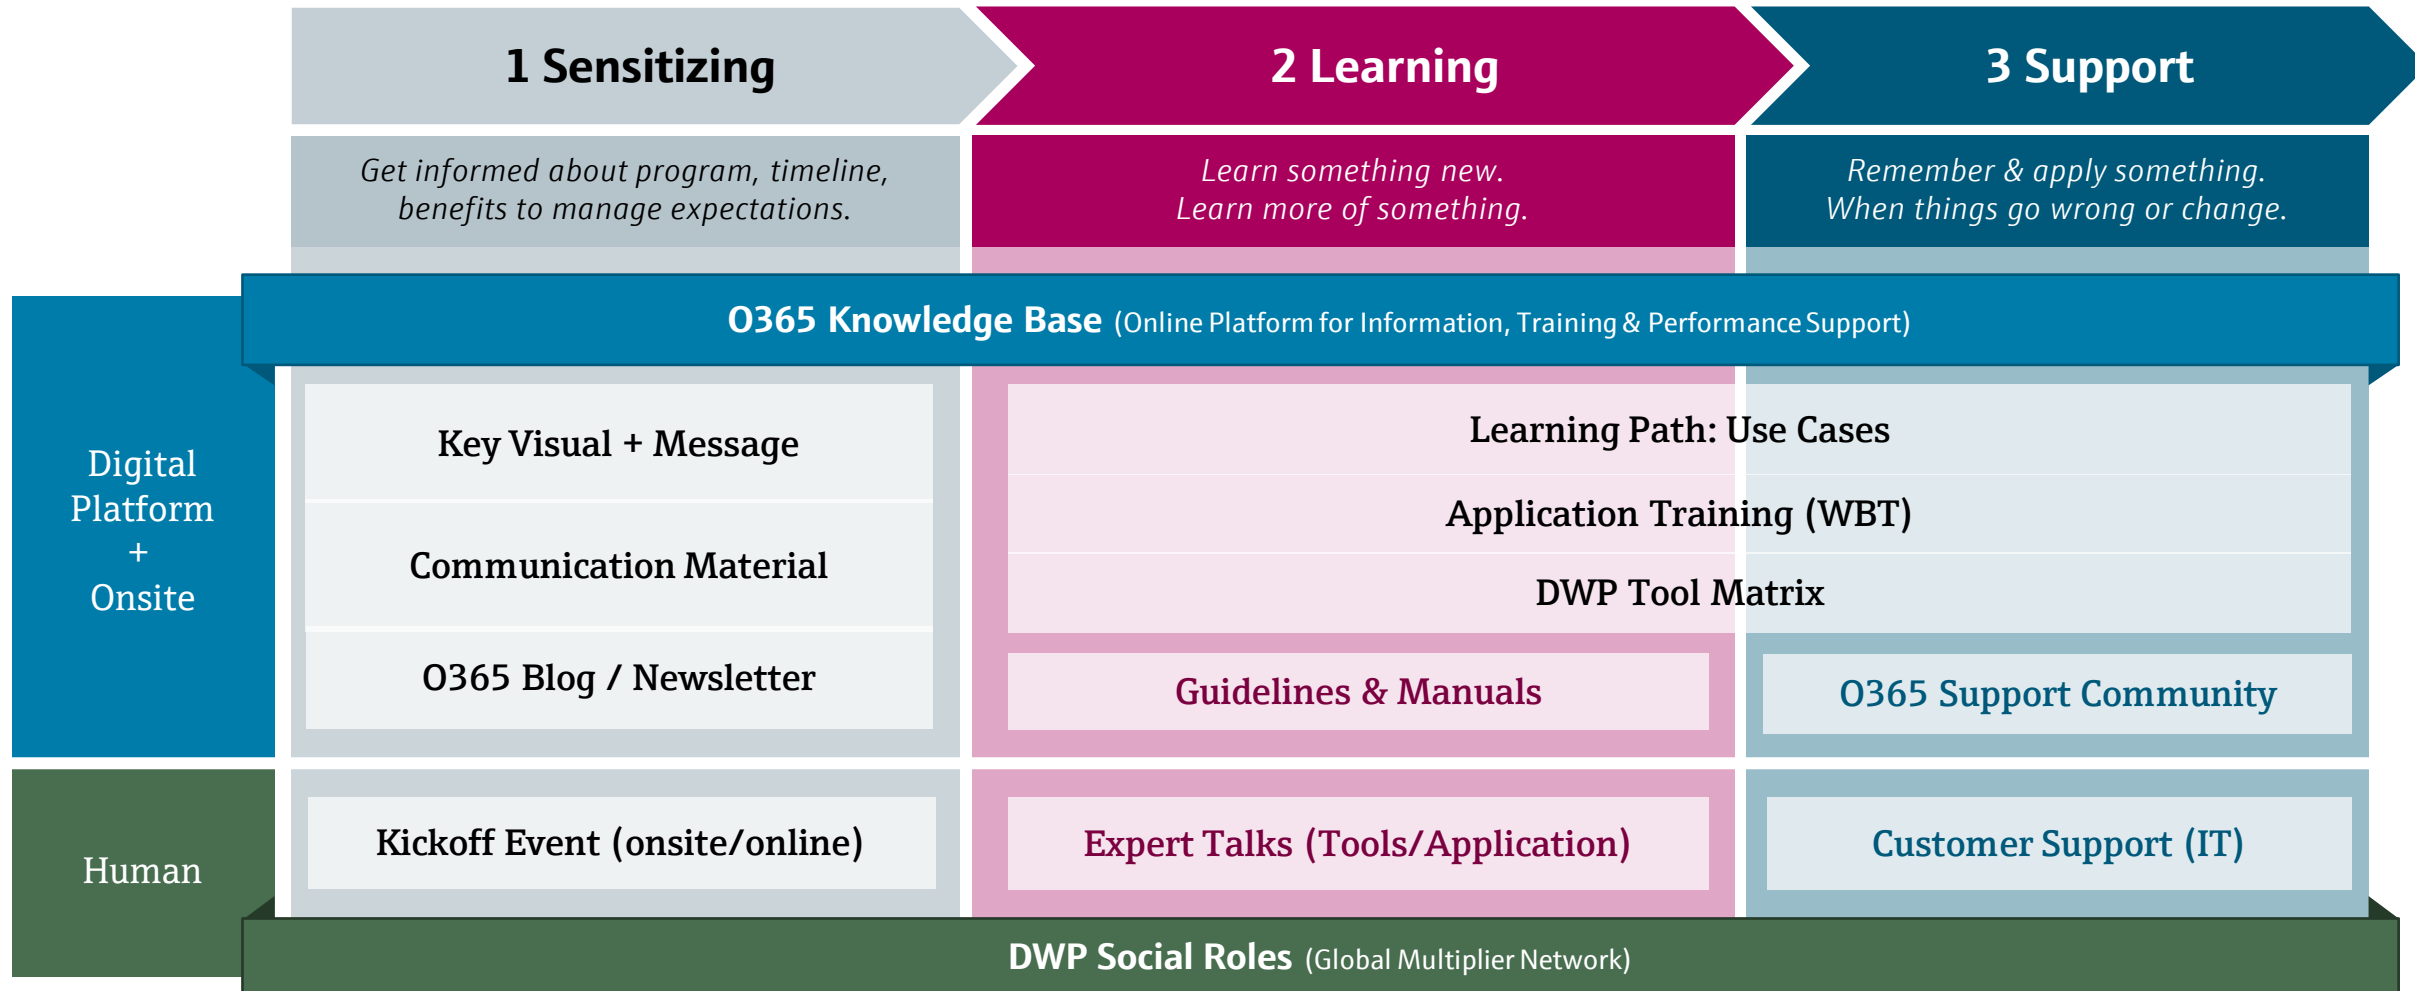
1 Sensitizing

2 Learning

3 Support

Get informed about program, timeline, benefits to manage expectations.

Learn something new. Learn more of something.

Remember & apply something. When things go wrong or change.

O365 Knowledge Base (Online Platform for Information, Training & Performance Support)

Digital Platform + Onsite

Key Visual + Message

Communication Material

O365 Blog / Newsletter

Learning Path: Use Cases

Application Training (WBT)

DWP Tool Matrix

Guidelines & Manuals

O365 Support Community

Human

Kickoff Event (onsite/online)

Expert Talks (Tools/Application)

Customer Support (IT)

DWP Social Roles (Global Multiplier Network)